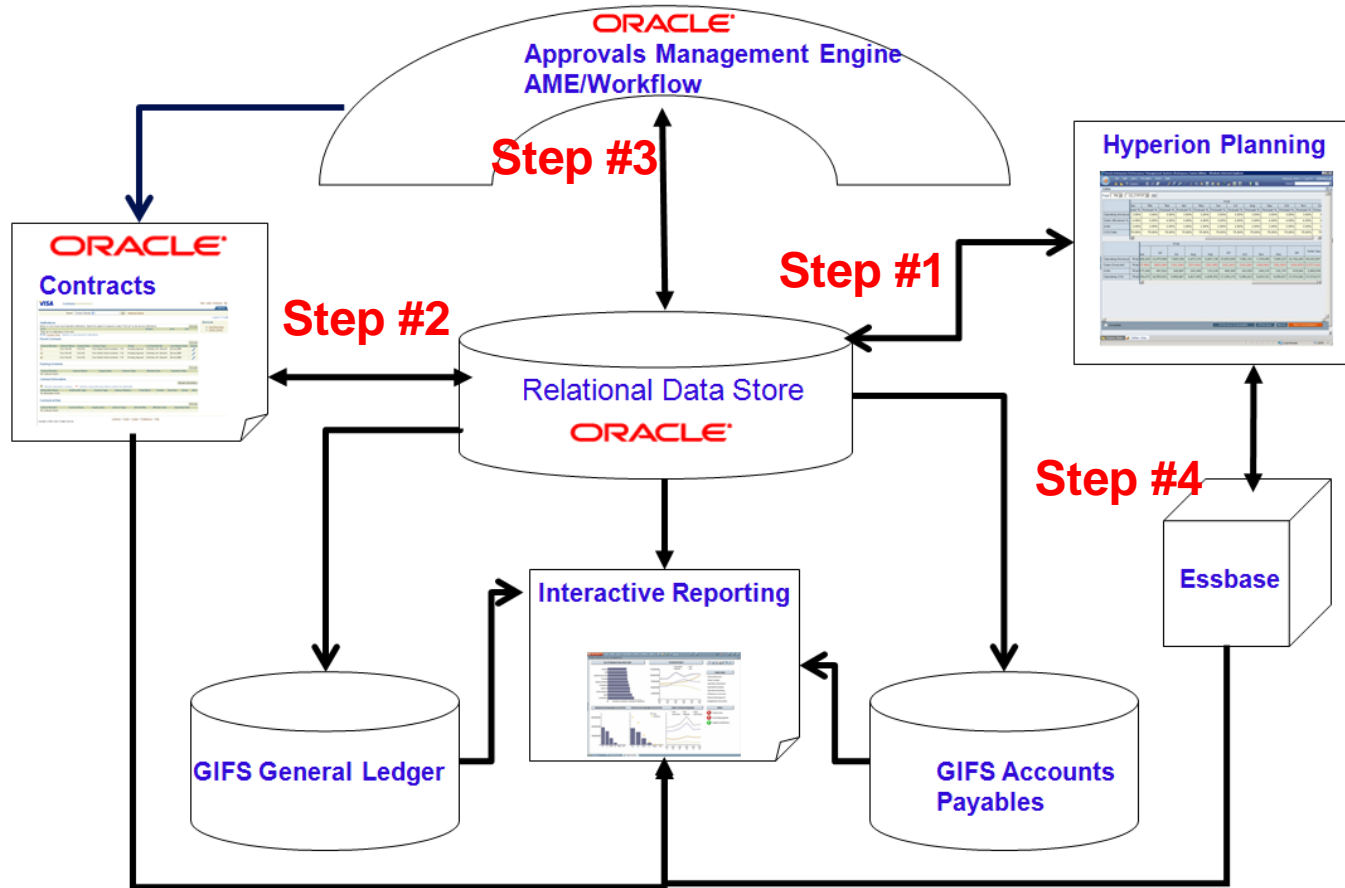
ORACLE
Approvals Management Engine
AME/Workflow

Step #3

Hyperion Planning

ORACLE
Contracts

Step #1

Step #2

Relational Data Store
ORACLE

Step #4

Essbase

Interactive Reporting

GIFS General Ledger

GIFS Accounts Payables